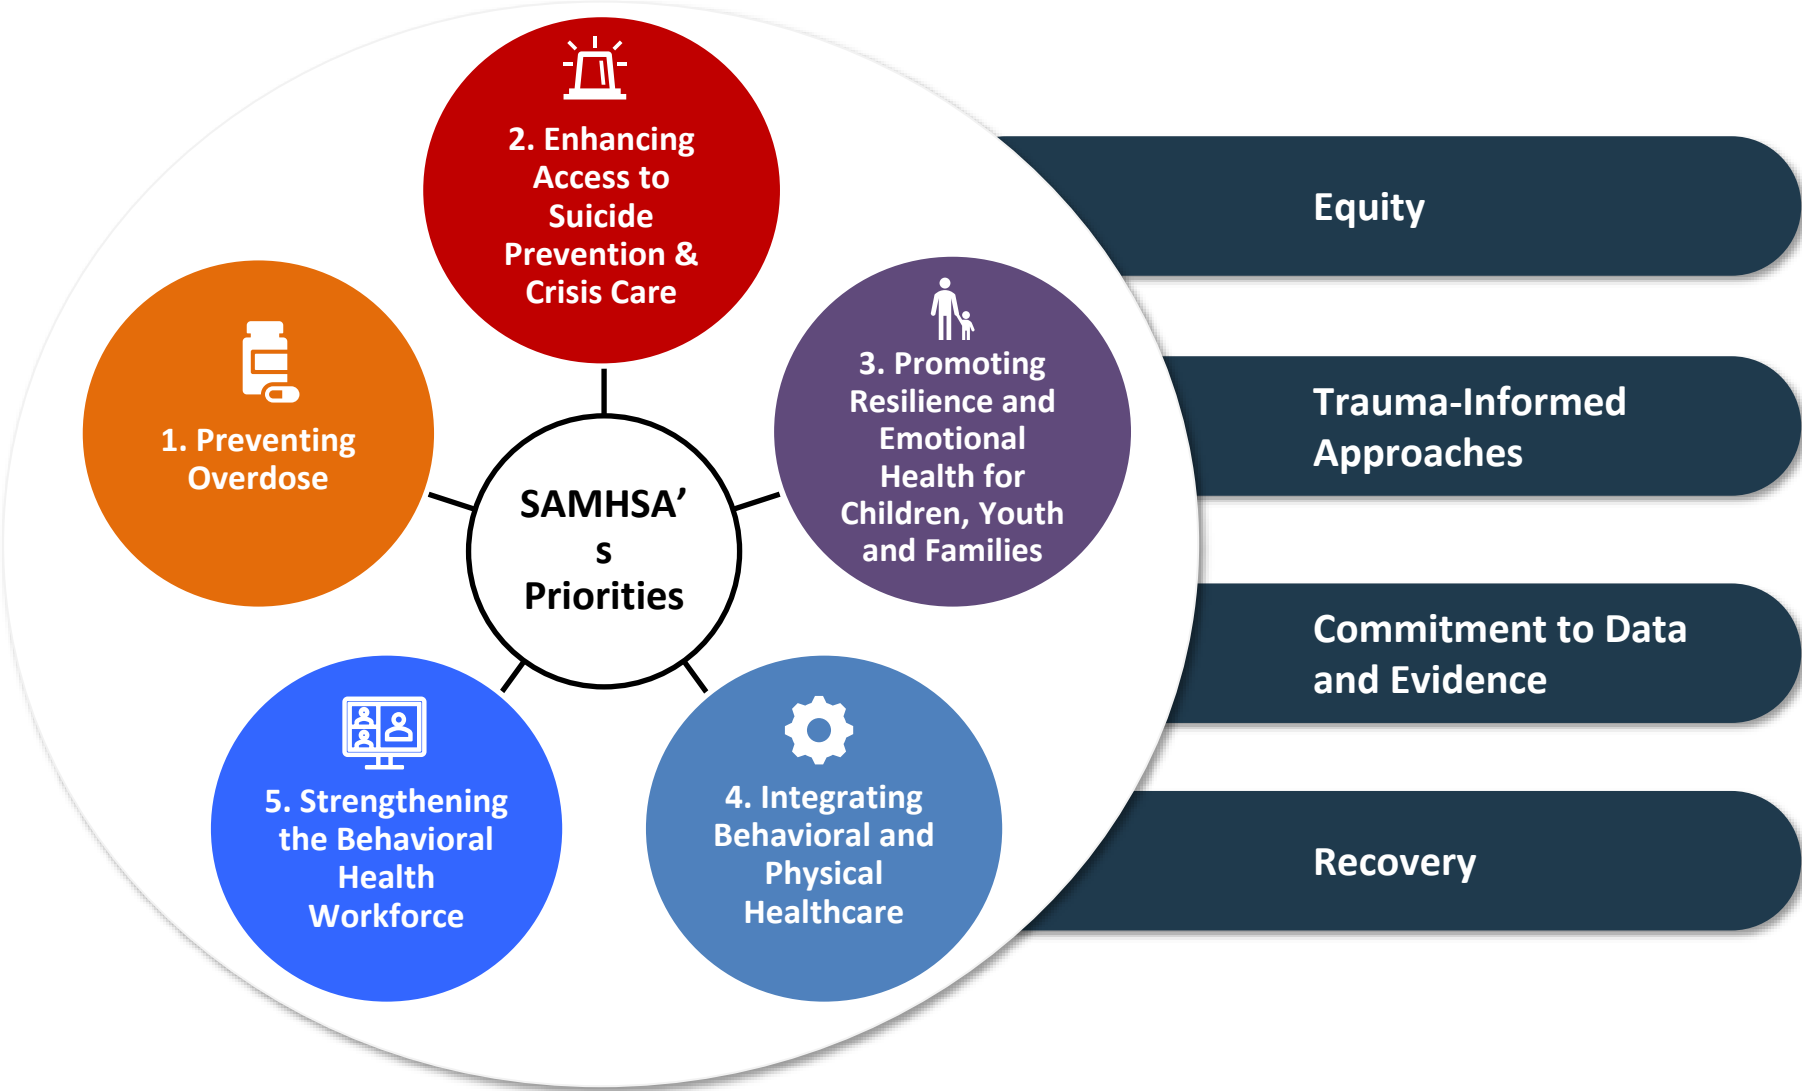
SAMHSA’s Priorities

1. Preventing Overdose

2. Enhancing Access to Suicide Prevention & Crisis Care

3. Promoting Resilience and Emotional Health for Children, Youth and Families

4. Integrating Behavioral and Physical Healthcare

5. Strengthening the Behavioral Health Workforce

Equity

Trauma-Informed Approaches

Commitment to Data and Evidence

Recovery